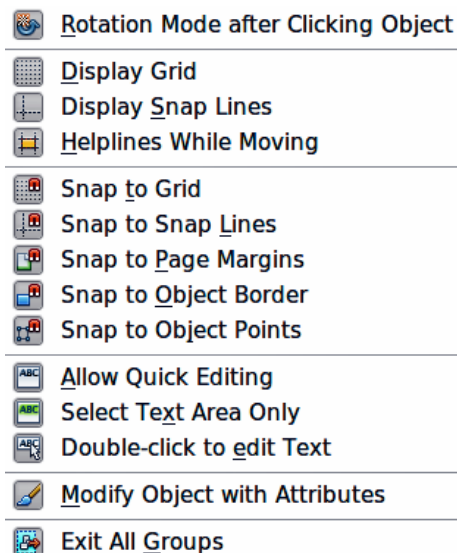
Rotation Mode after Clicking Object

Display Grid
Display Snap Lines
Helplines While Moving

Snap to Grid
Snap to Snap Lines
Snap to Page Margins
Snap to Object Border
Snap to Object Points

ABC Allow Quick Editing
ABC Select Text Area Only
ABC Double-click to edit Text

Modify Object with Attributes

Exit All Groups